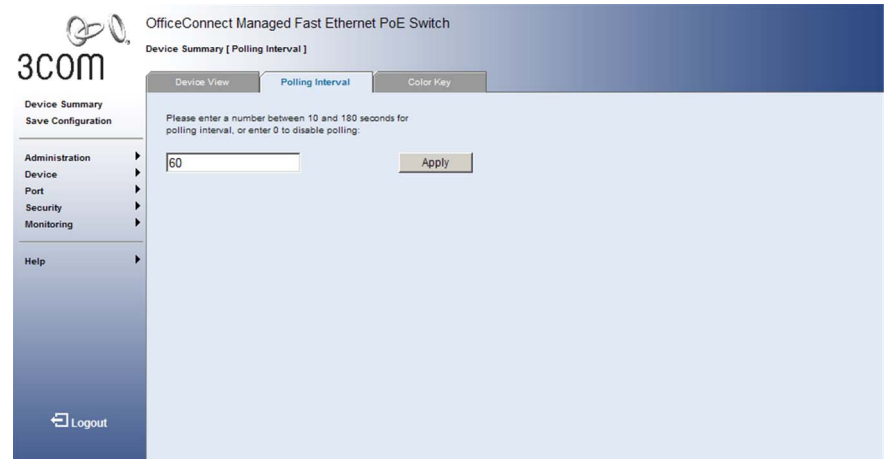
3COM

OfficeConnect Managed Fast Ethernet PoE Switch

Device Summary [ Polling Interval ]

Device View

Polling Interval

Color Key

Device Summary
Save Configuration

Administration
Device
Port
Security
Monitoring

Help

Please enter a number between 10 and 180 seconds for polling interval, or enter 0 to disable polling:

60

Apply

Logout